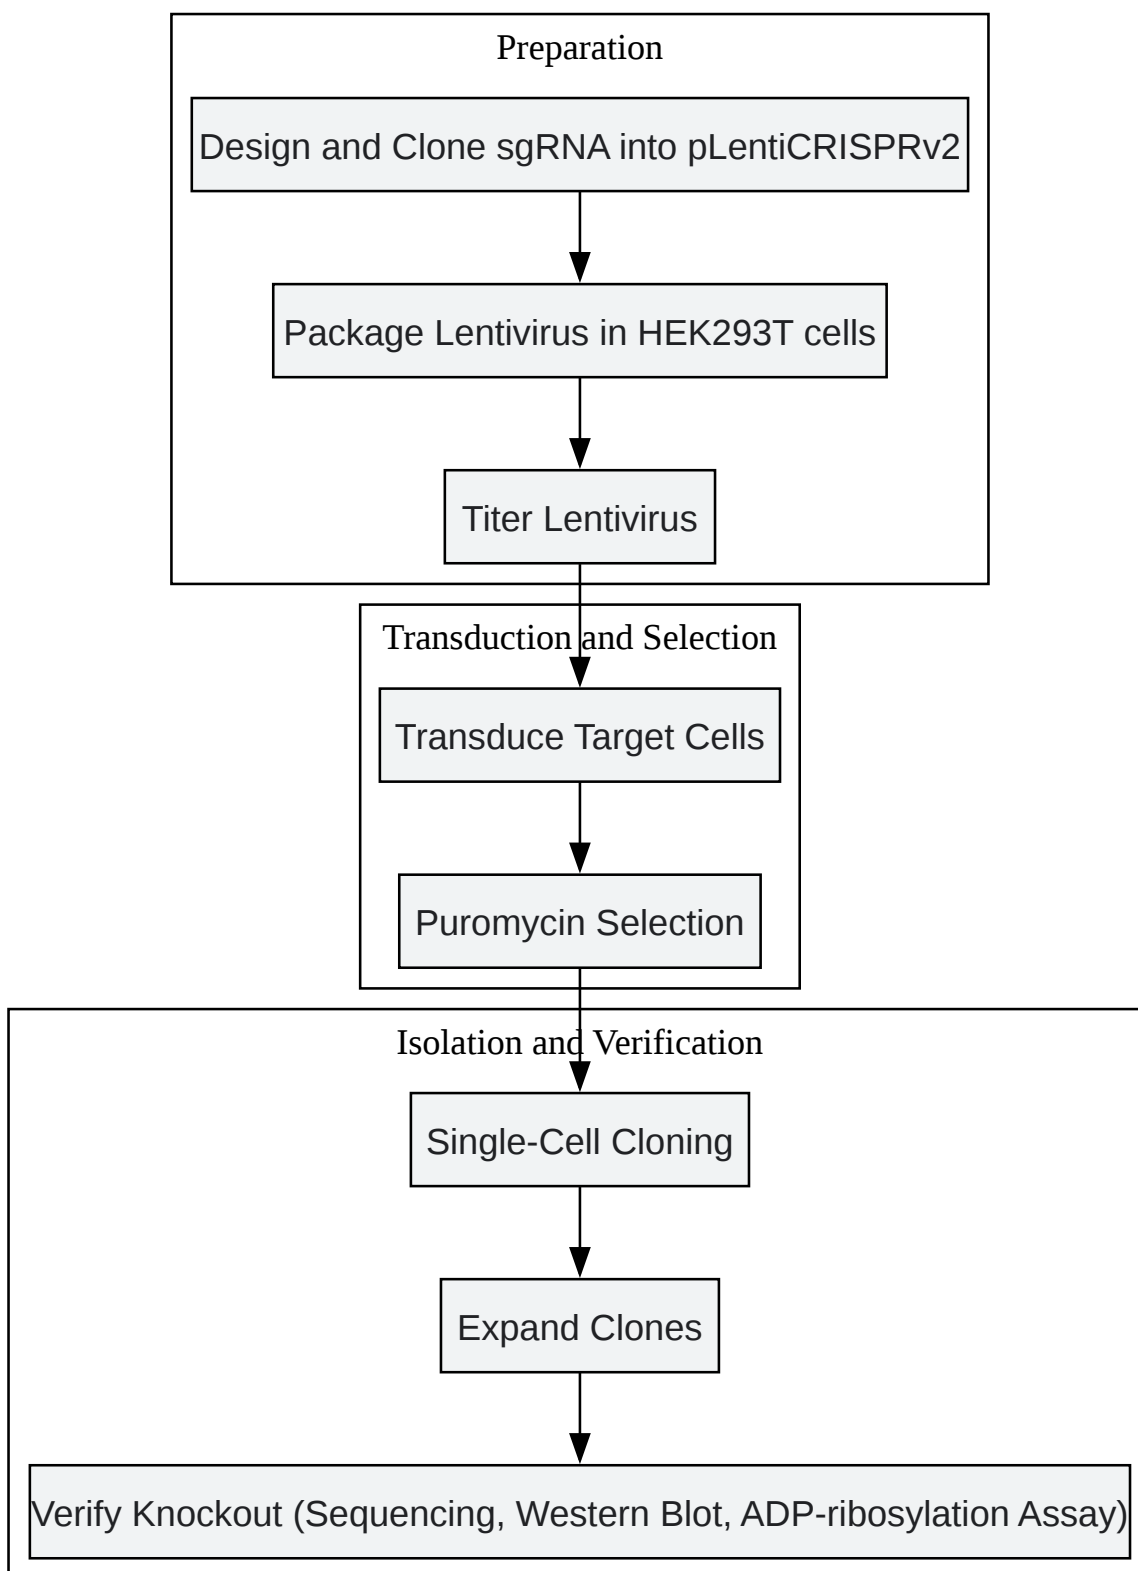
Preparation

Design and Clone sgRNA into pLentiCRISPRv2

Package Lentivirus in HEK293T cells

Titer Lentivirus

Transduction and Selection

Transduce Target Cells

Puromycin Selection

Isolation and Verification

Single-Cell Cloning

Expand Clones

Verify Knockout (Sequencing, Western Blot, ADP-ribosylation Assay)